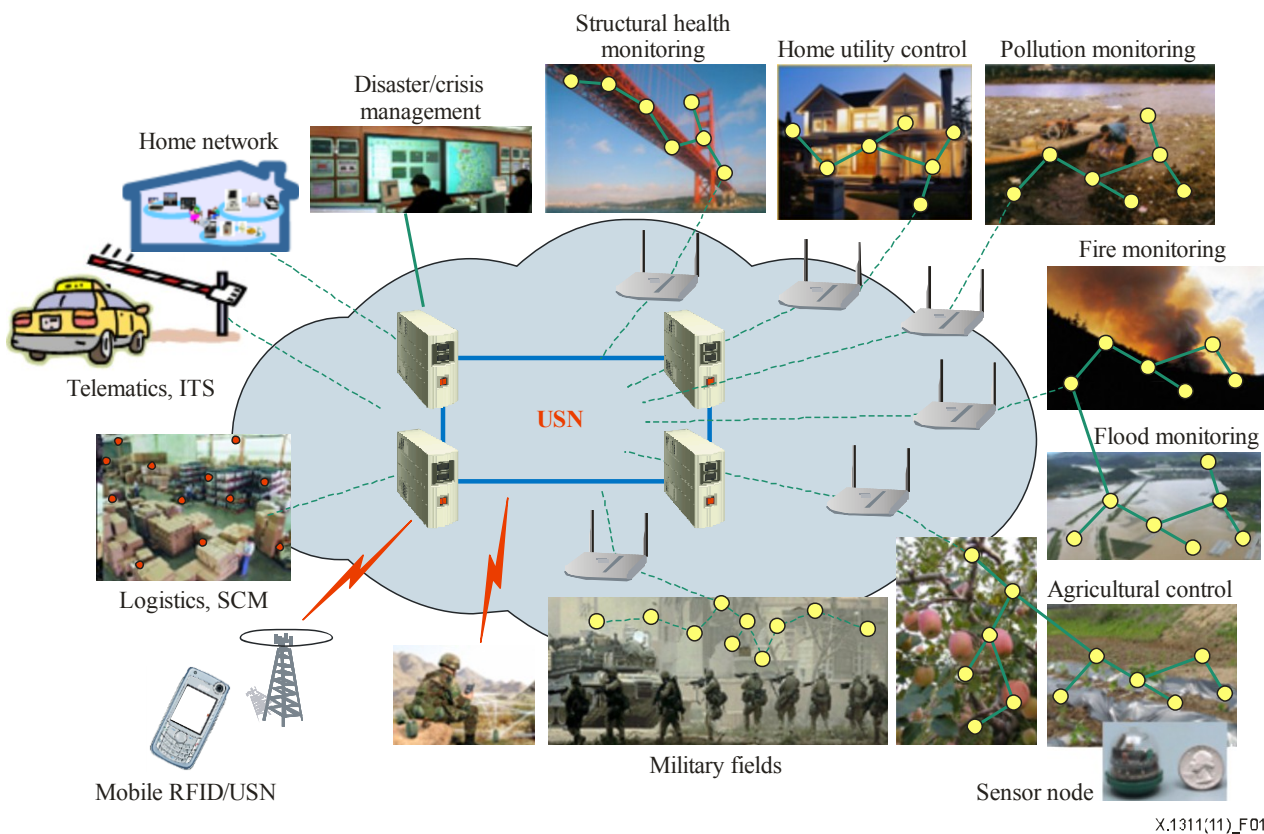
Structural health monitoring

Home utility control

Pollution monitoring

Disaster/crisis management

Home network

Fire monitoring

Telematics, ITS

USN

Flood monitoring

Logistics, SCM

Agricultural control

Military fields

Mobile RFID/USN

Sensor node

X.1311(11)_F01